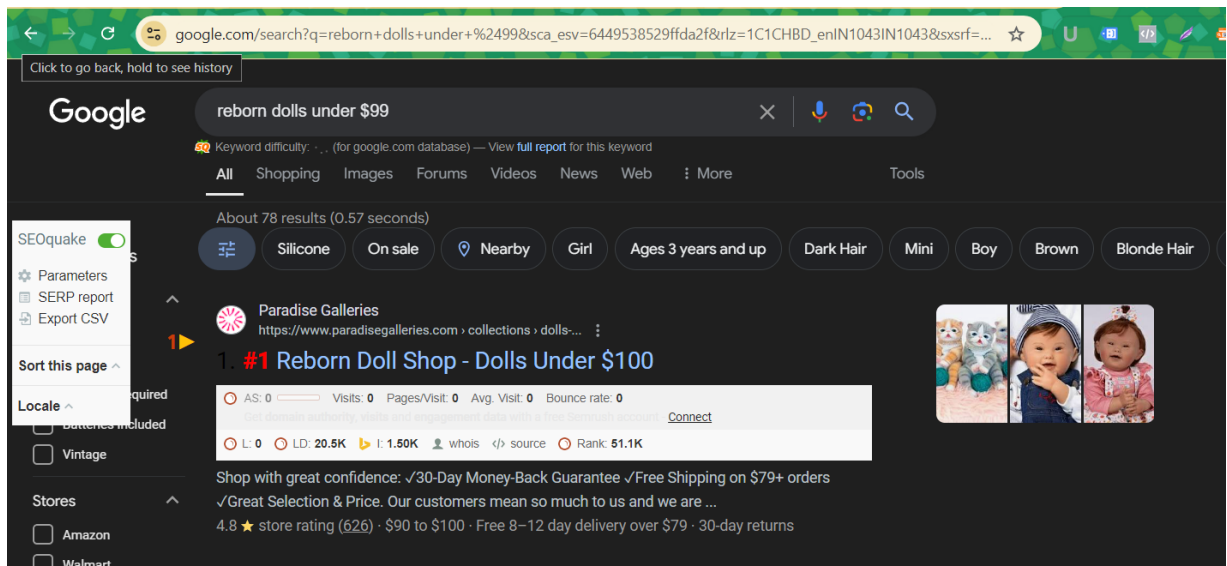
google.com/search?q=reborn+dolls+under+%2499&sca_esv=6449538529ffda2f&rlz=1C1CHBD_enIN1043IN1043&sxsrf=...

Click to go back, hold to see history

Google

reborn dolls under $99

Keyword difficulty: · . . (for google.com database) — View full report for this keyword

All Shopping Images Forums Videos News Web ⋮ More Tools

About 78 results (0.57 seconds)

Silicone On sale Nearby Girl Ages 3 years and up Dark Hair Mini Boy Brown Blonde Hair

SEOquake
Parameters
SERP report
Export CSV
Sort this page
Locale

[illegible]equired
Batteries included
Vintage

Stores
Amazon
Walmart

Paradise Galleries
https://www.paradisegalleries.com › collections › dolls-...

1 ▶ 1. #1 Reborn Doll Shop - Dolls Under $100

AS: 0 Visits: 0 Pages/Visit: 0 Avg. Visit: 0 Bounce rate: 0
Get domain authority, visits and engagement data with a free Semrush account Connect
L: 0 LD: 20.5K I: 1.50K whois source Rank: 51.1K

Shop with great confidence: ✓30-Day Money-Back Guarantee ✓Free Shipping on $79+ orders ✓Great Selection & Price. Our customers mean so much to us and we are ...
4.8 ★ store rating (626) · $90 to $100 · Free 8–12 day delivery over $79 · 30-day returns